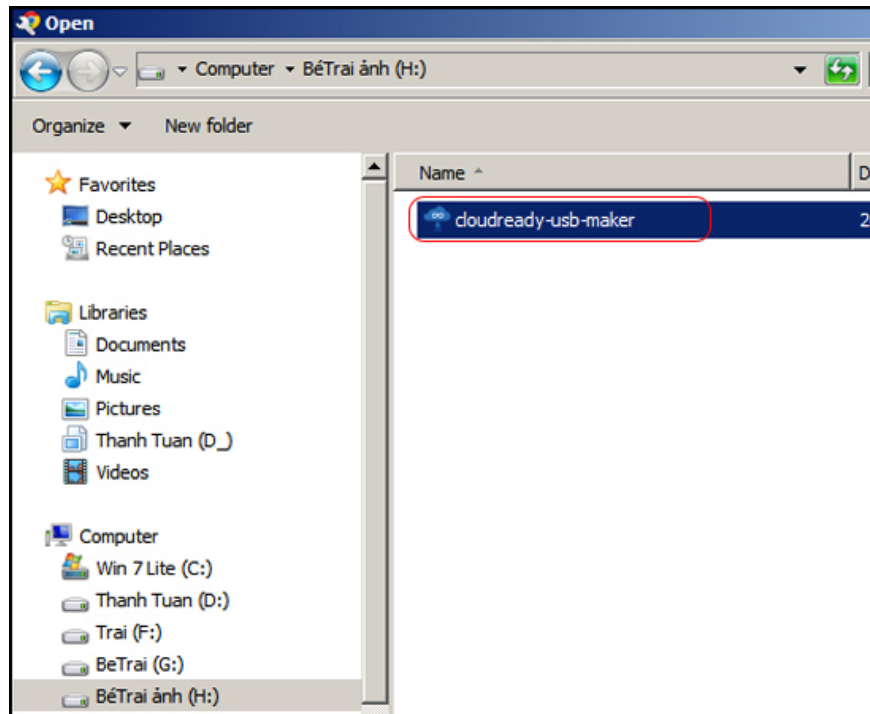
Open

Computer ▸ BéTrai ảnh (H:)

Organize ▾ New folder

Favorites
Desktop
Recent Places

Libraries
Documents
Music
Pictures
Thanh Tuan (D_)
Videos

Computer
Win 7 Lite (C:)
Thanh Tuan (D:)
Trai (F:)
BeTrai (G:)
BéTrai ảnh (H:)

Name
D

cloudready-usb-maker
2